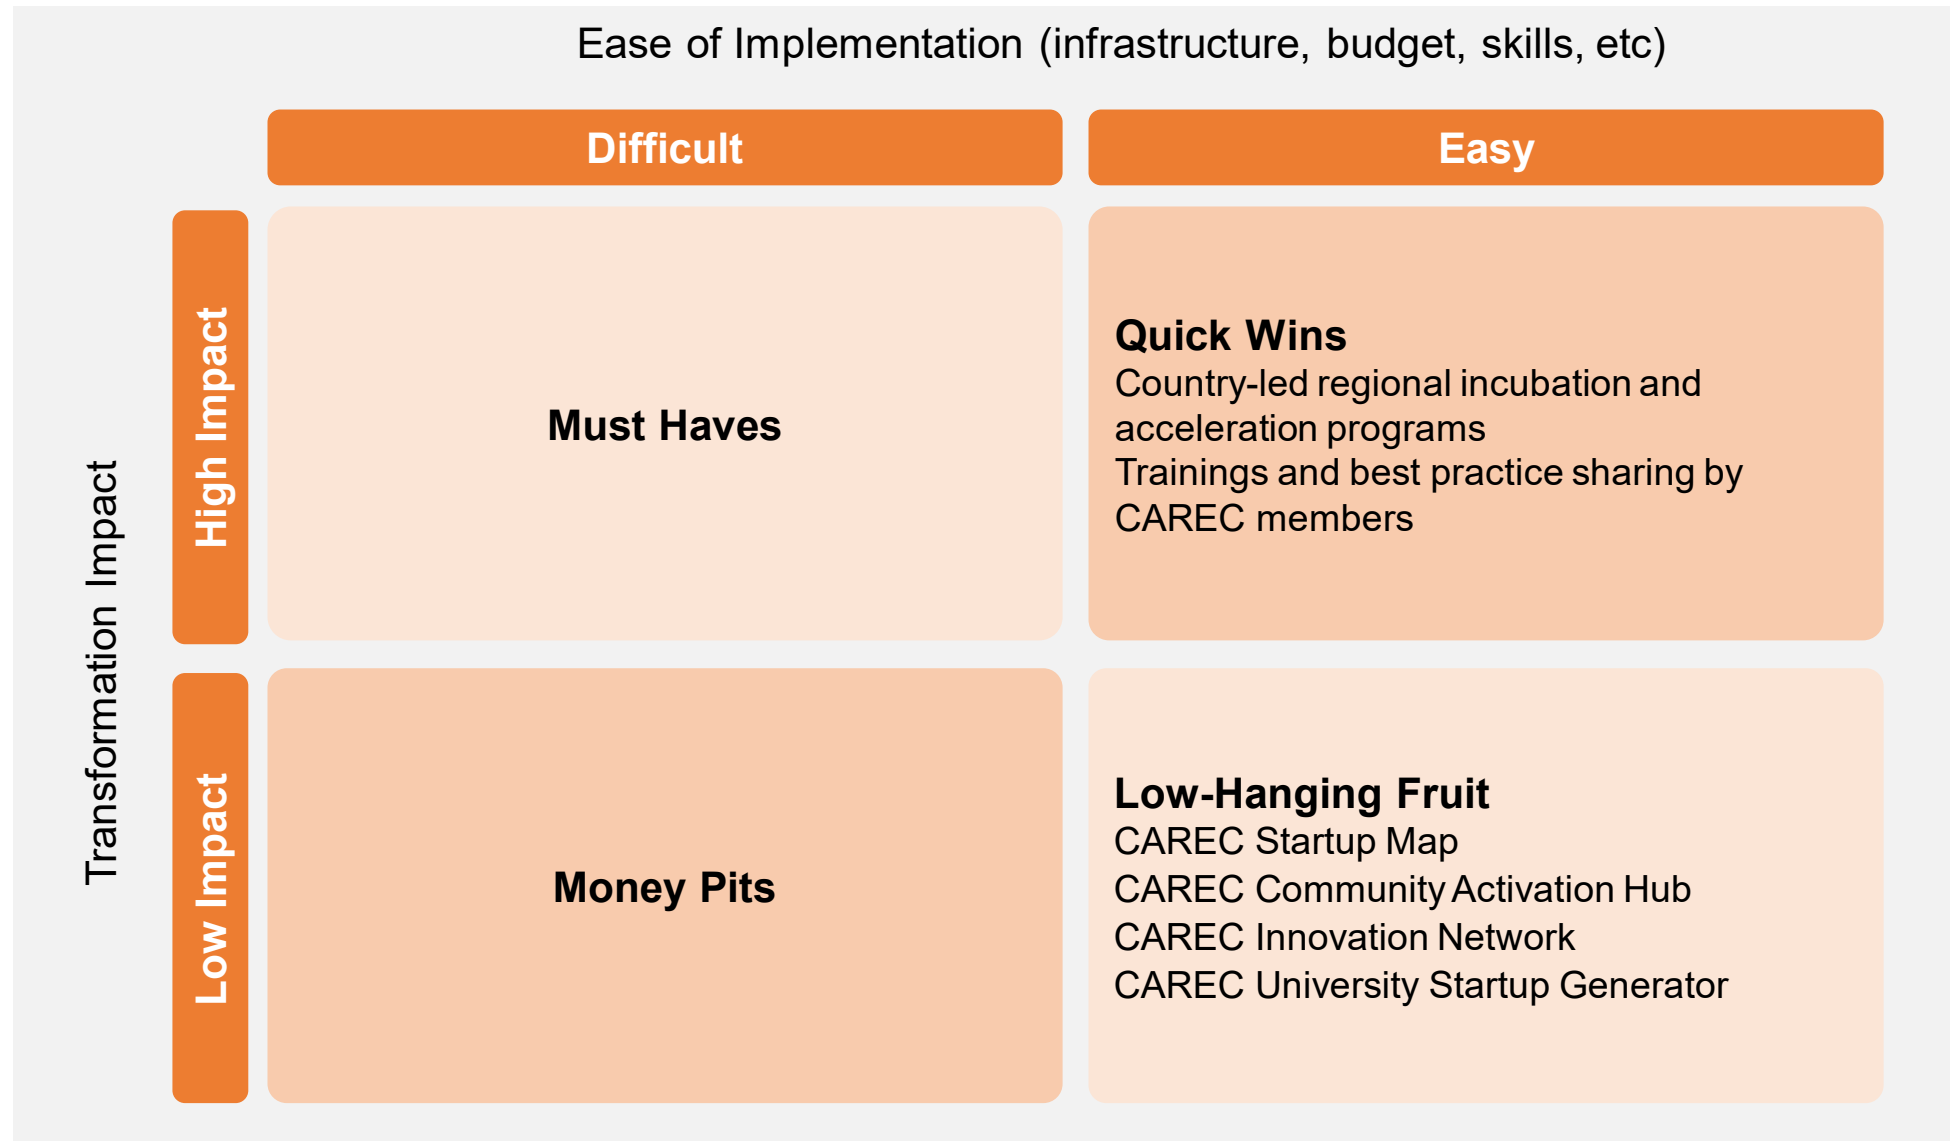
Ease of Implementation (infrastructure, budget, skills, etc)

Difficult

Easy

Transformation Impact

High Impact

Must Haves

Quick Wins
Country-led regional incubation and acceleration programs
Trainings and best practice sharing by CAREC members

Low Impact

Money Pits

Low-Hanging Fruit
CAREC Startup Map
CAREC Community Activation Hub
CAREC Innovation Network
CAREC University Startup Generator